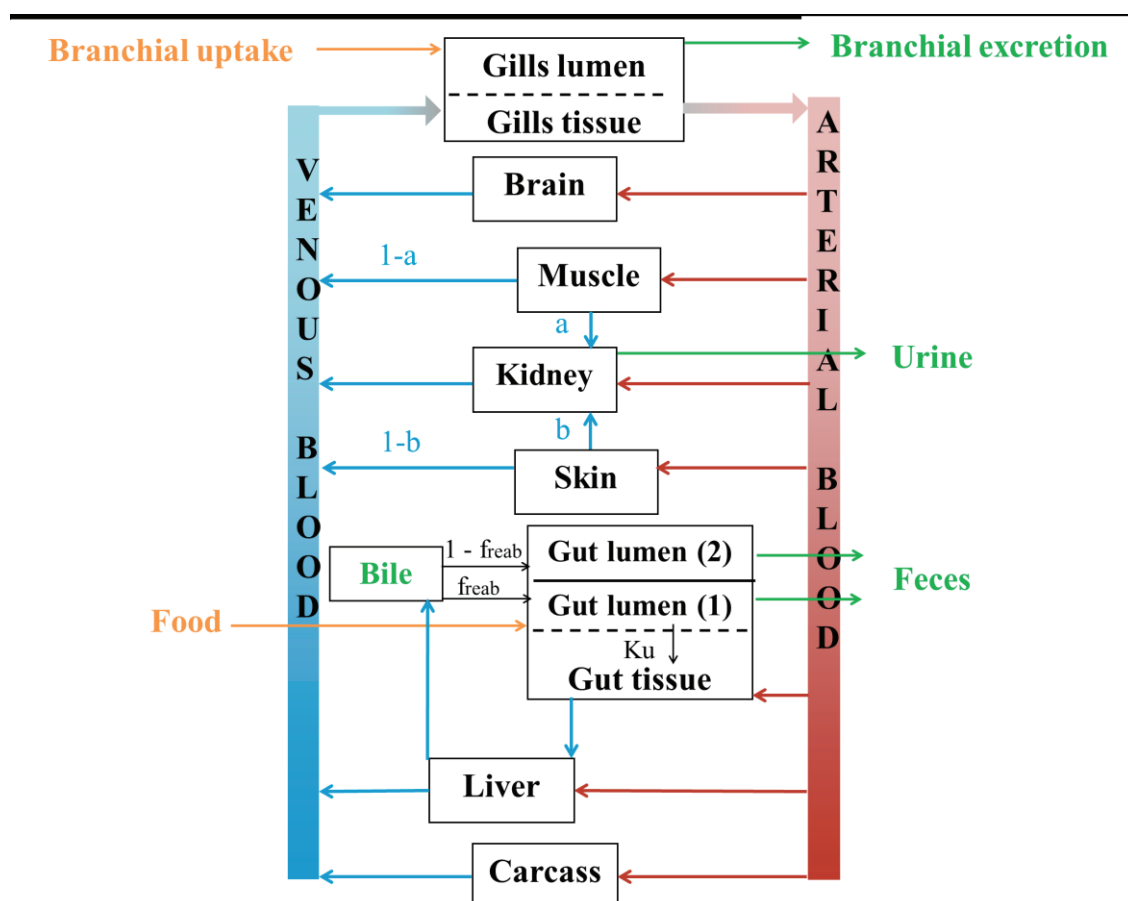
Branchial uptake

Gills lumen

Gills tissue

Branchial excretion

VENOUS BLOOD

ARTERIAL BLOOD

Brain

1-a

Muscle

a

Kidney

Urine

b

1-b

Skin

Bile

1 - $f_{reab}$

$f_{reab}$

Gut lumen (2)

Gut lumen (1)

Feces

Food

Ku

Gut tissue

Liver

Carcass